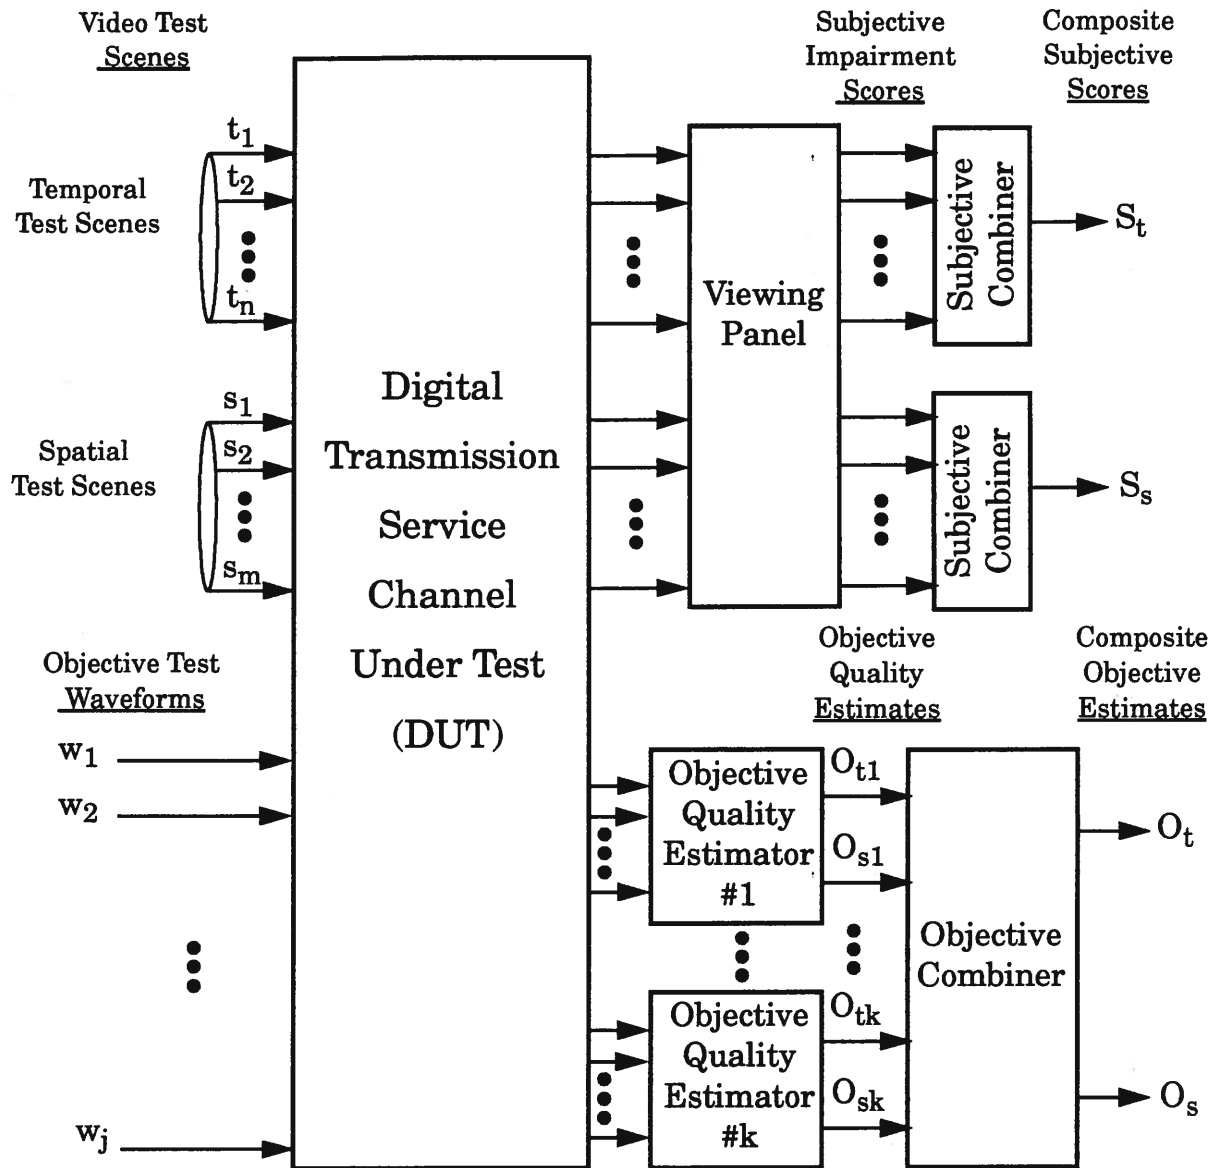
Video Test Scenes

Subjective Impairment Scores

Composite Subjective Scores

$t_1$
$t_2$
$t_n$

Temporal Test Scenes

Viewing Panel

Subjective Combiner

$S_t$

$s_1$
$s_2$
$s_m$

Spatial Test Scenes

Digital Transmission Service Channel Under Test (DUT)

Subjective Combiner

$S_s$

Objective Test Waveforms

Objective Quality Estimates

Composite Objective Estimates

$w_1$
$w_2$
$w_j$

Objective Quality Estimator #1

$O_{t1}$
$O_{s1}$

Objective Combiner

$O_t$

Objective Quality Estimator #k

$O_{tk}$
$O_{sk}$

$O_s$